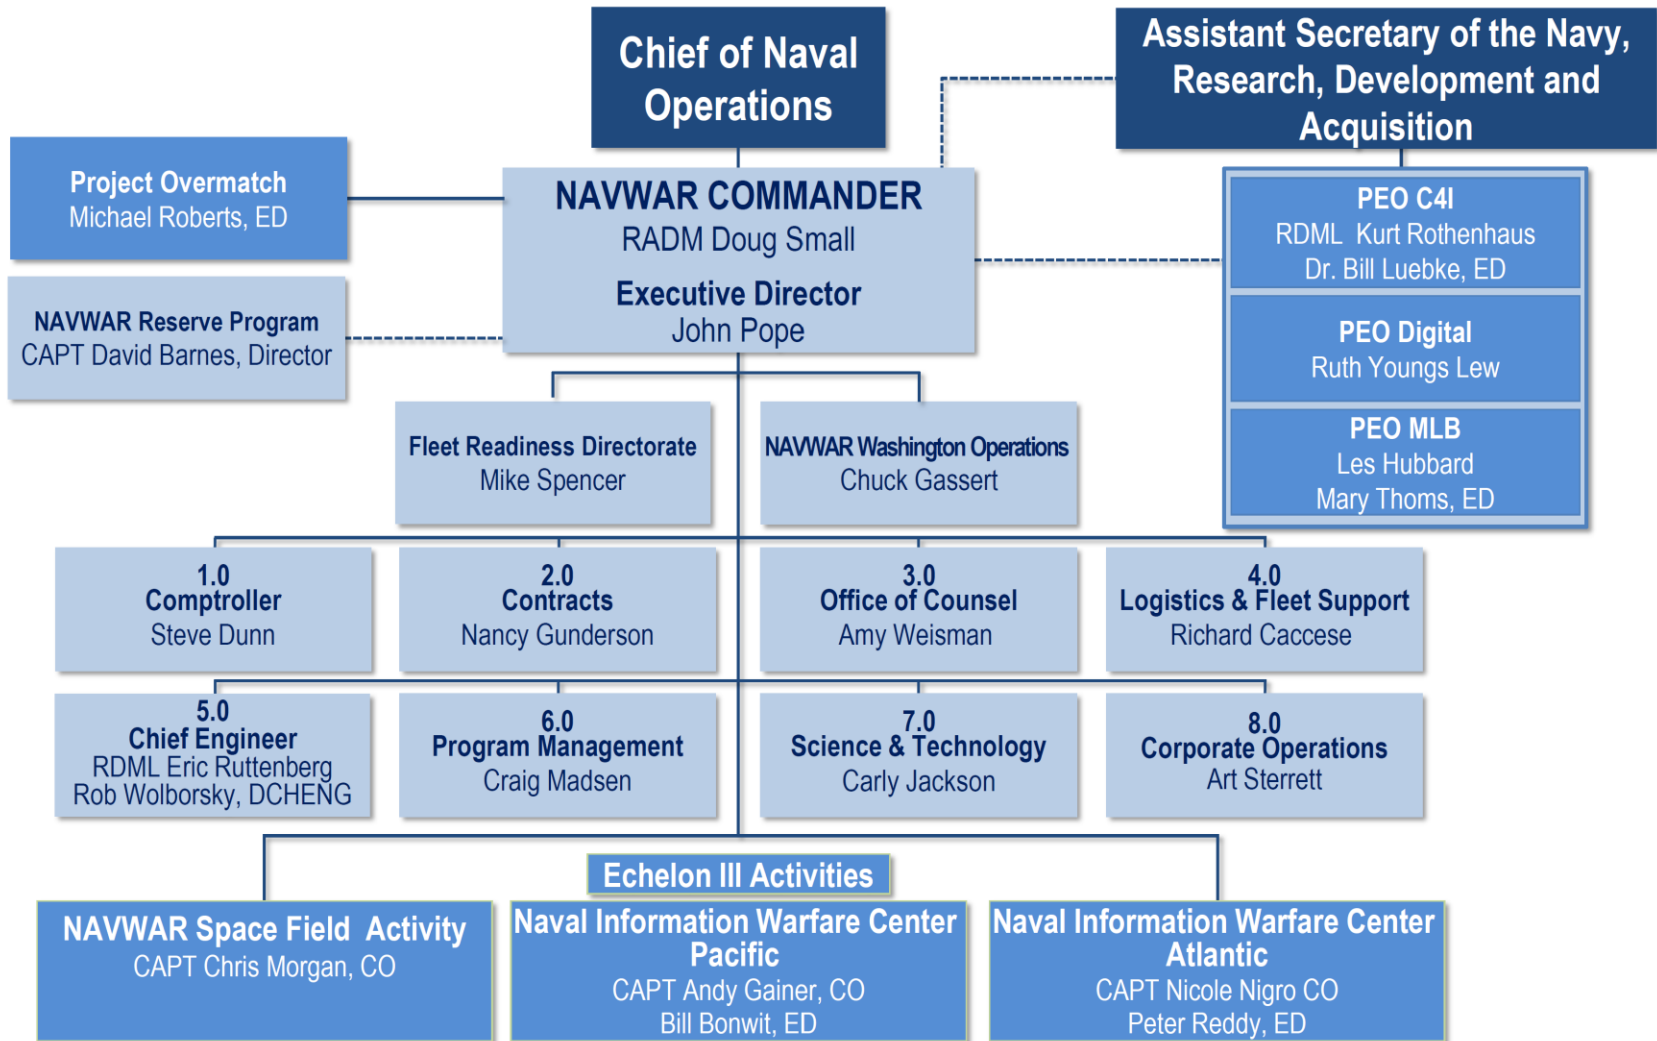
Chief of Naval Operations

Assistant Secretary of the Navy, Research, Development and Acquisition

Project Overmatch
Michael Roberts, ED

NAVWAR COMMANDER
RADM Doug Small
Executive Director
John Pope

PEO C4I
RDML Kurt Rothenhaus
Dr. Bill Luebke, ED

NAVWAR Reserve Program
CAPT David Barnes, Director

PEO Digital
Ruth Youngs Lew

PEO MLB
Les Hubbard
Mary Thoms, ED

Fleet Readiness Directorate
Mike Spencer

NAVWAR Washington Operations
Chuck Gassert

1.0
Comptroller
Steve Dunn

2.0
Contracts
Nancy Gunderson

3.0
Office of Counsel
Amy Weisman

4.0
Logistics & Fleet Support
Richard Caccese

5.0
Chief Engineer
RDML Eric Ruttenberg
Rob Wolborsky, DCHENG

6.0
Program Management
Craig Madsen

7.0
Science & Technology
Carly Jackson

8.0
Corporate Operations
Art Sterrett

Echelon III Activities

NAVWAR Space Field Activity
CAPT Chris Morgan, CO

Naval Information Warfare Center Pacific
CAPT Andy Gainer, CO
Bill Bonwit, ED

Naval Information Warfare Center Atlantic
CAPT Nicole Nigro CO
Peter Reddy, ED